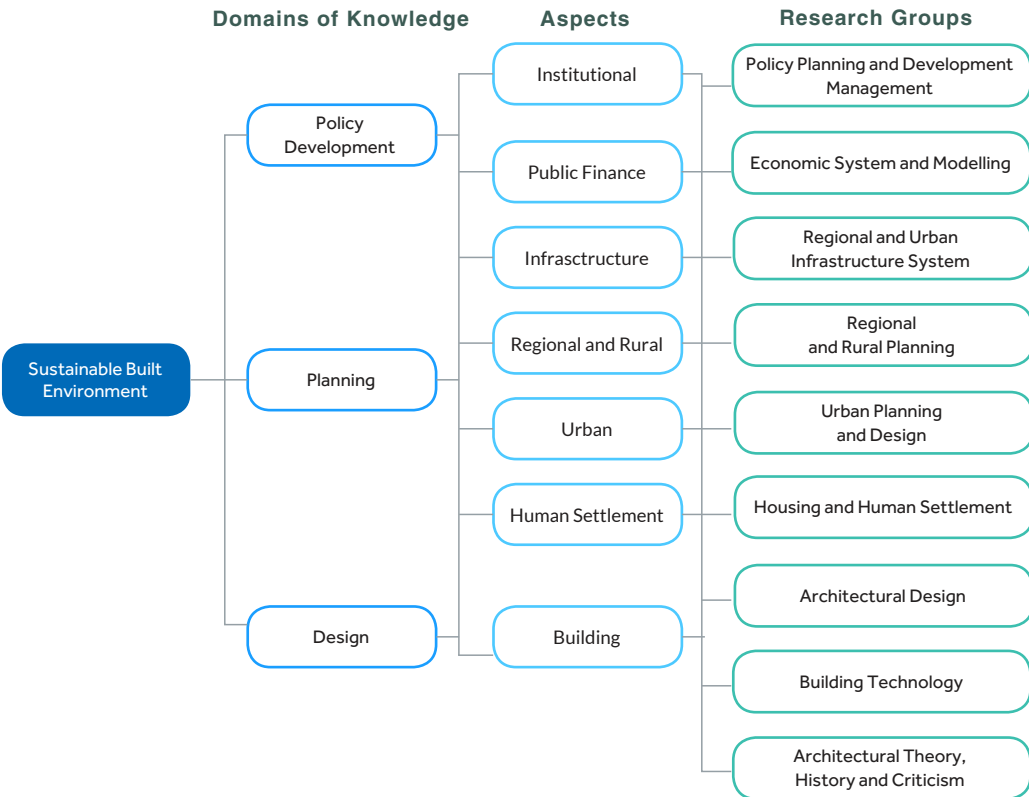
Domains of Knowledge

Aspects

Research Groups

Sustainable Built Environment

Policy Development

Planning

Design

Institutional

Public Finance

Infrasctructure

Regional and Rural

Urban

Human Settlement

Building

Policy Planning and Development Management

Economic System and Modelling

Regional and Urban Infrastructure System

Regional and Rural Planning

Urban Planning and Design

Housing and Human Settlement

Architectural Design

Building Technology

Architectural Theory, History and Criticism